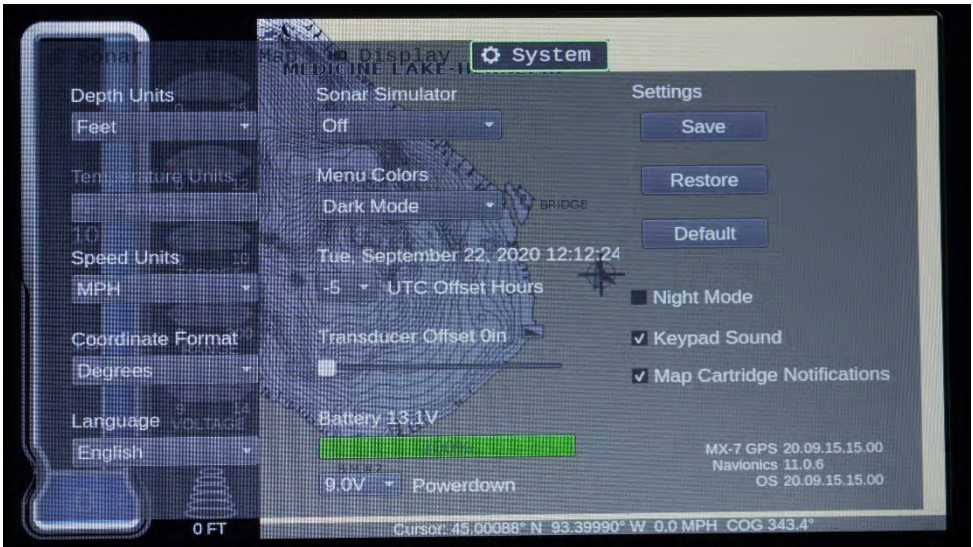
Sonar GPS Map Display System

MEDICINE LAKE

Depth Units
Feet

Temperature Units

Speed Units
MPH

Coordinate Format
Degrees

Language
English

0 FT

Sonar Simulator
Off

Menu Colors
Dark Mode

BRIDGE

Tue, September 22, 2020 12:12:24

-5 UTC Offset Hours

Transducer Offset 0in

Battery 13.1V

9.0V Powerdown

Settings
Save
Restore
Default

Night Mode
✓ Keypad Sound
✓ Map Cartridge Notifications

MX-7 GPS 20.09.15.15.00
Navionics 11.0.6
OS 20.09.15.15.00

Cursor: 45.00088° N 93.39990° W 0.0 MPH COG 343.4°